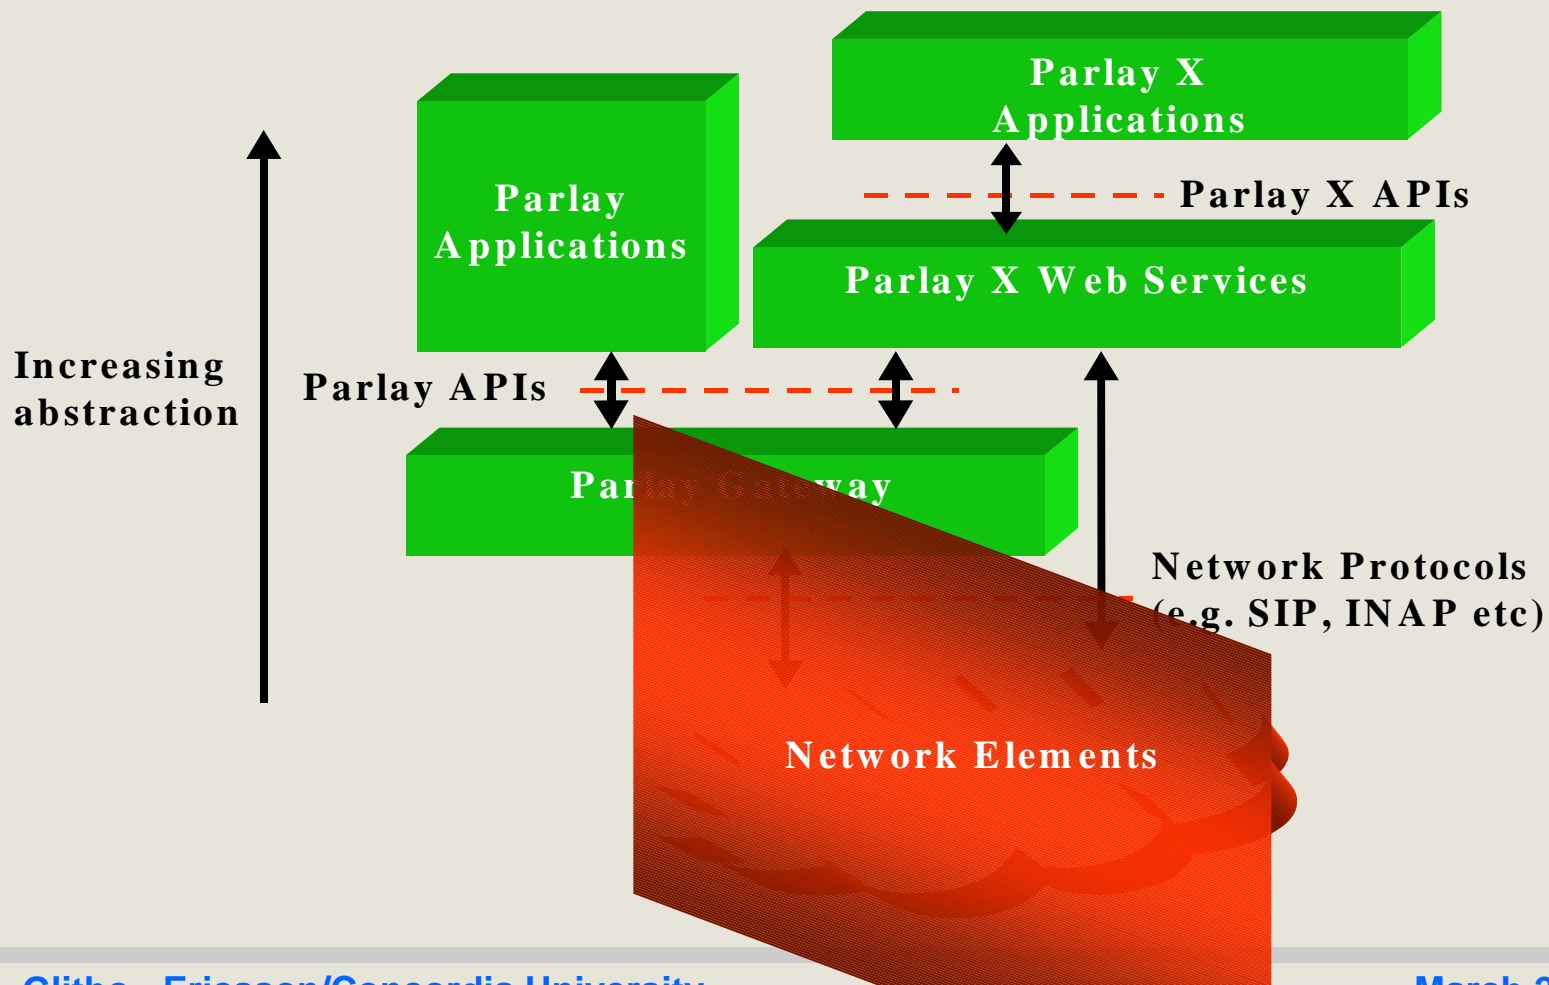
Parlay X Applications

Parlay Applications

Parlay X APIs

Parlay X Web Services

Increasing abstraction

Parlay APIs

Parlay Gateway

Network Protocols (e.g. SIP, INAP etc)

Network Elements

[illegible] - Ericsson/Concordia University

March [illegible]